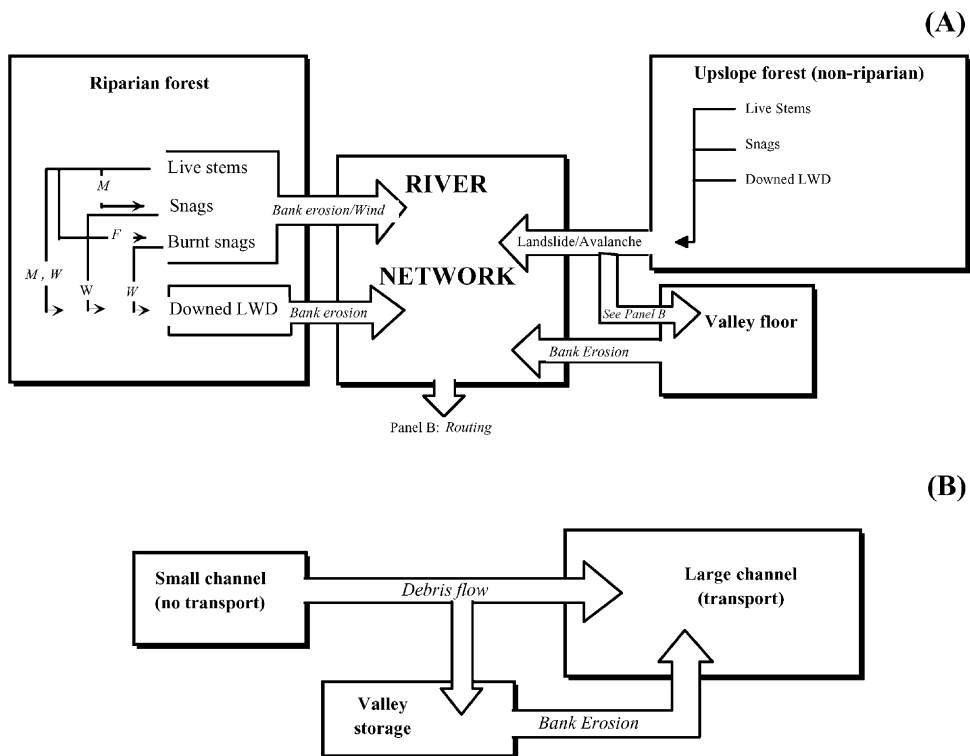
(A)

Riparian forest

Live stems

M

Snags

F

Burnt snags

M, W

W

W

Downed LWD

Bank erosion/Wind

Bank erosion

RIVER

NETWORK

Upslope forest (non-riparian)

Live Stems

Snags

Downed LWD

Landslide/Avalanche

See Panel B

Valley floor

Bank Erosion

Panel B: Routing

(B)

Small channel (no transport)

Debris flow

Large channel (transport)

Valley storage

Bank Erosion